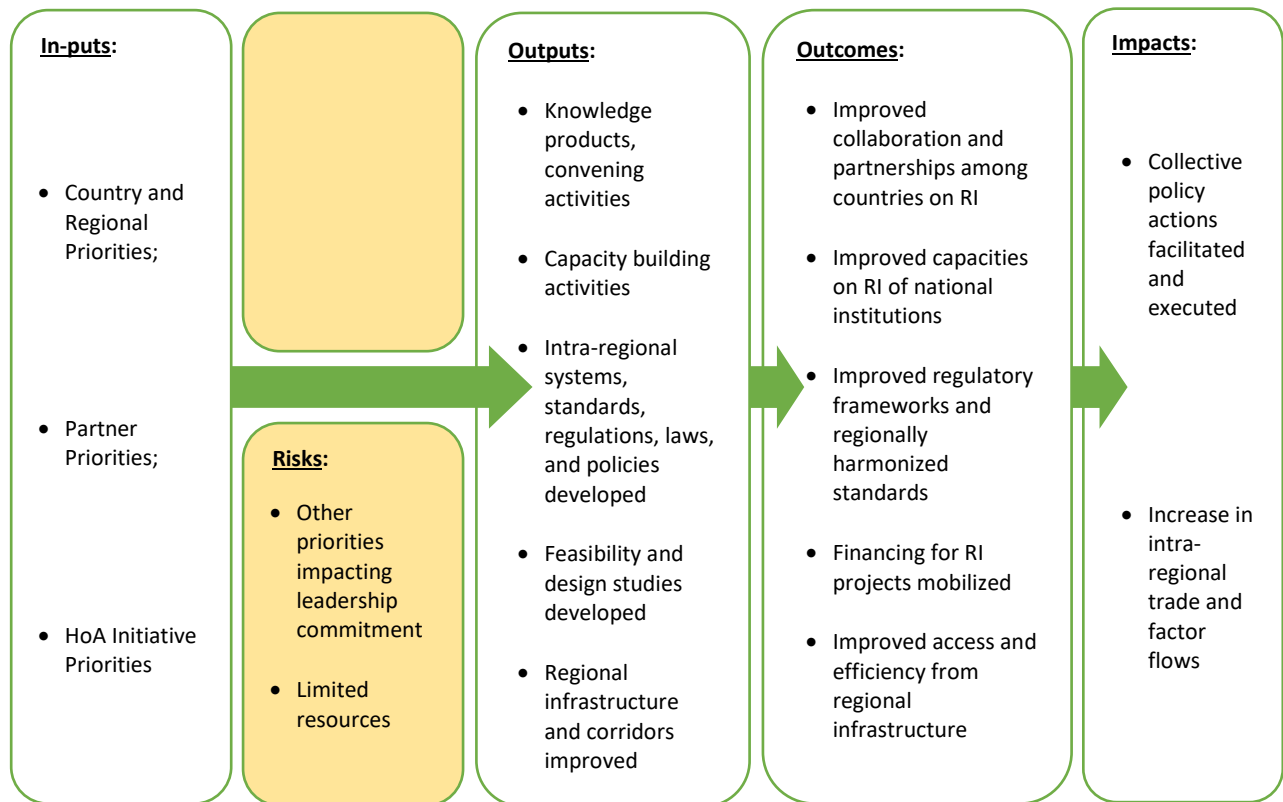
In-puts:

- Country and Regional Priorities;
- Partner Priorities;
- HoA Initiative Priorities

Risks:

- Other priorities impacting leadership commitment
- Limited resources

Outputs:

- Knowledge products, convening activities
- Capacity building activities
- Intra-regional systems, standards, regulations, laws, and policies developed
- Feasibility and design studies developed
- Regional infrastructure and corridors improved

Outcomes:

- Improved collaboration and partnerships among countries on RI
- Improved capacities on RI of national institutions
- Improved regulatory frameworks and regionally harmonized standards
- Financing for RI projects mobilized
- Improved access and efficiency from regional infrastructure

Impacts:

- Collective policy actions facilitated and executed
- Increase in intra-regional trade and factor flows